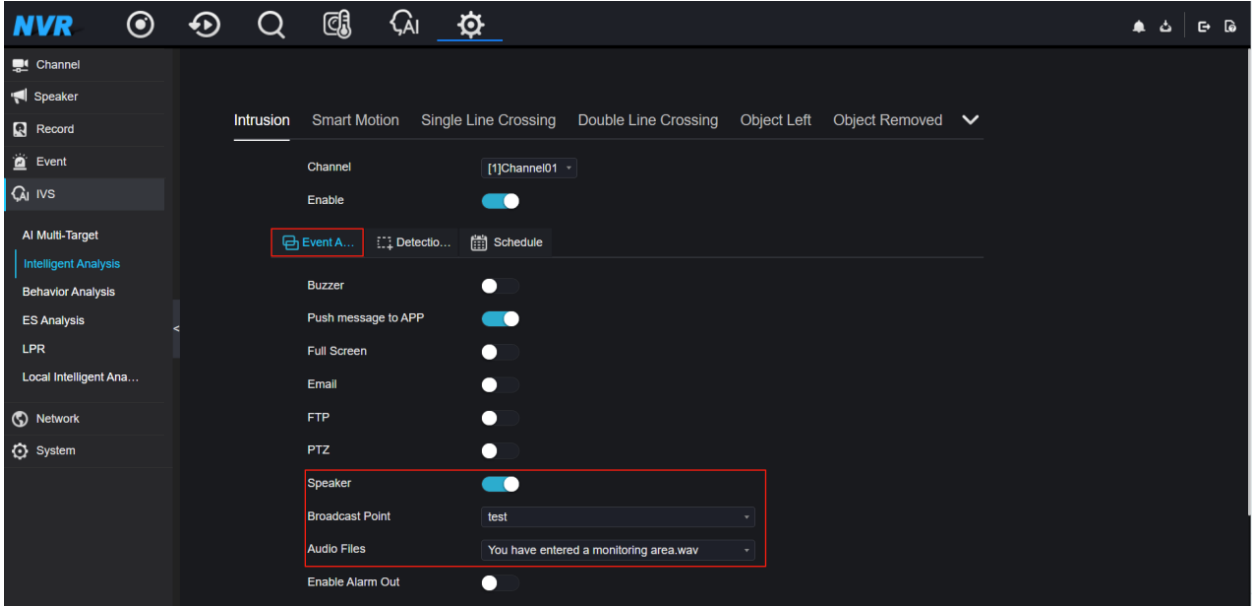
NVR

Channel
Speaker
Record
Event
IVS
AI Multi-Target
Intelligent Analysis
Behavior Analysis
ES Analysis
LPR
Local Intelligent Ana…
Network
System

Intrusion Smart Motion Single Line Crossing Double Line Crossing Object Left Object Removed

Channel [1]Channel01
Enable

Event A… Detectio… Schedule

Buzzer
Push message to APP
Full Screen
Email
FTP
PTZ
Speaker
Broadcast Point test
Audio Files You have entered a monitoring area.wav
Enable Alarm Out